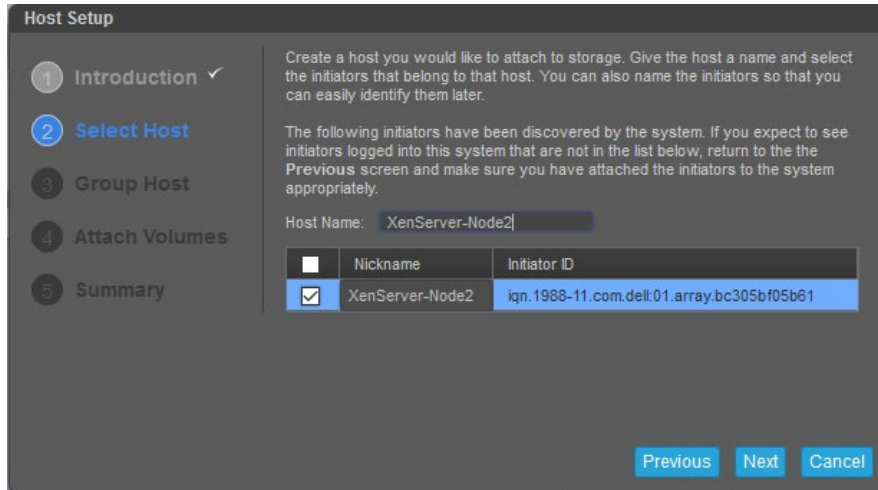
Host Setup

1 Introduction ✓
2 Select Host
3 Group Host
4 Attach Volumes
5 Summary

Create a host you would like to attach to storage. Give the host a name and select the initiators that belong to that host. You can also name the initiators so that you can easily identify them later.

The following initiators have been discovered by the system. If you expect to see initiators logged into this system that are not in the list below, return to the the **Previous** screen and make sure you have attached the initiators to the system appropriately.

Host Name: XenServer-Node2

| ☐ | Nickname | Initiator ID |
|---|---|---|
| ☑ | XenServer-Node2 | iqn.1988-11.com.dell:01.array.bc305bf05b61 |

Previous Next Cancel